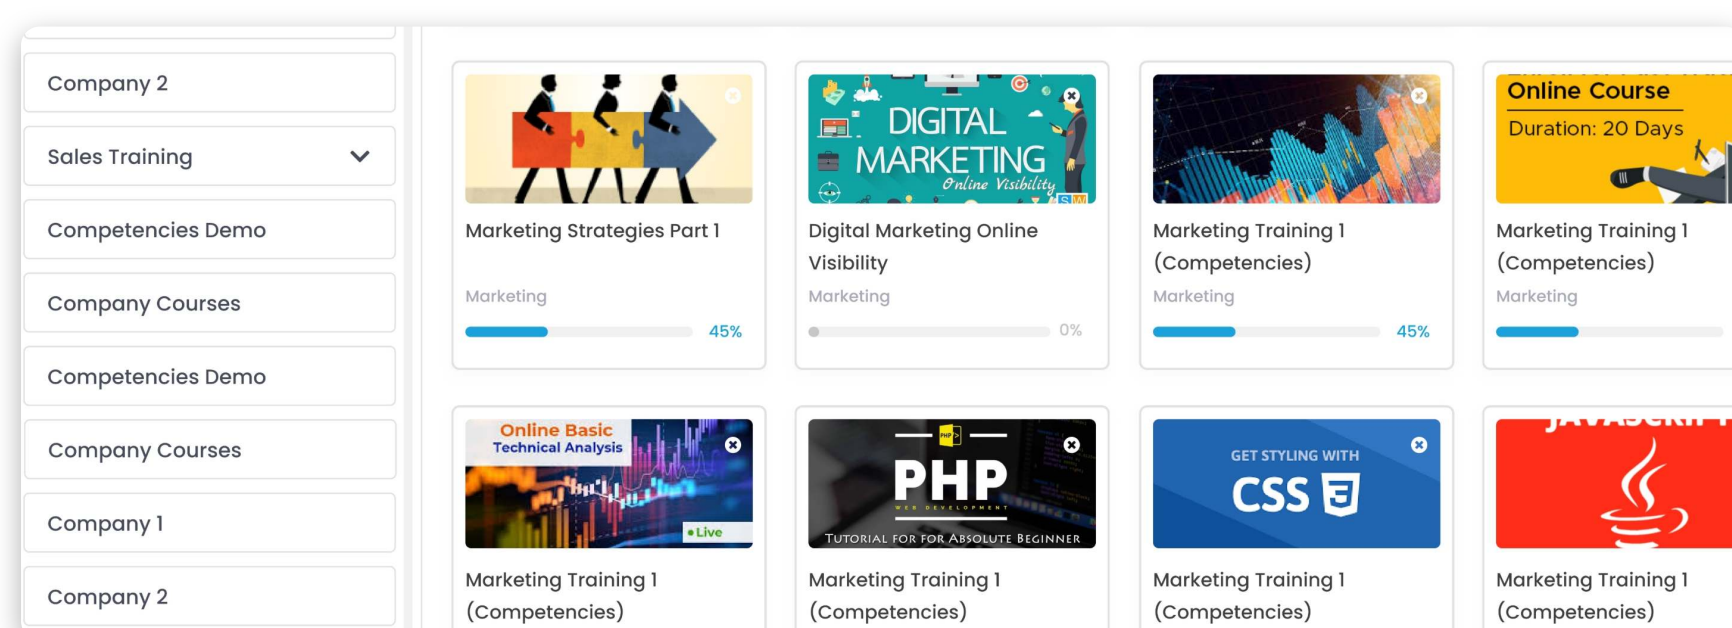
Company 2

Sales Training

Competencies Demo

Company Courses

Competencies Demo

Company Courses

Company 1

Company 2

Marketing Strategies Part 1
Marketing
45%

DIGITAL MARKETING Online Visibility
Digital Marketing Online Visibility
Marketing
0%

Marketing Training 1 (Competencies)
Marketing
45%

Online Course
Duration: 20 Days
Marketing Training 1 (Competencies)
Marketing

Online Basic Technical Analysis
Live
Marketing Training 1 (Competencies)

PHP
WEB DEVELOPMENT
TUTORIAL FOR FOR ABSOLUTE BEGINNER
Marketing Training 1 (Competencies)

GET STYLING WITH CSS
Marketing Training 1 (Competencies)

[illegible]
Marketing Training 1 (Competencies)